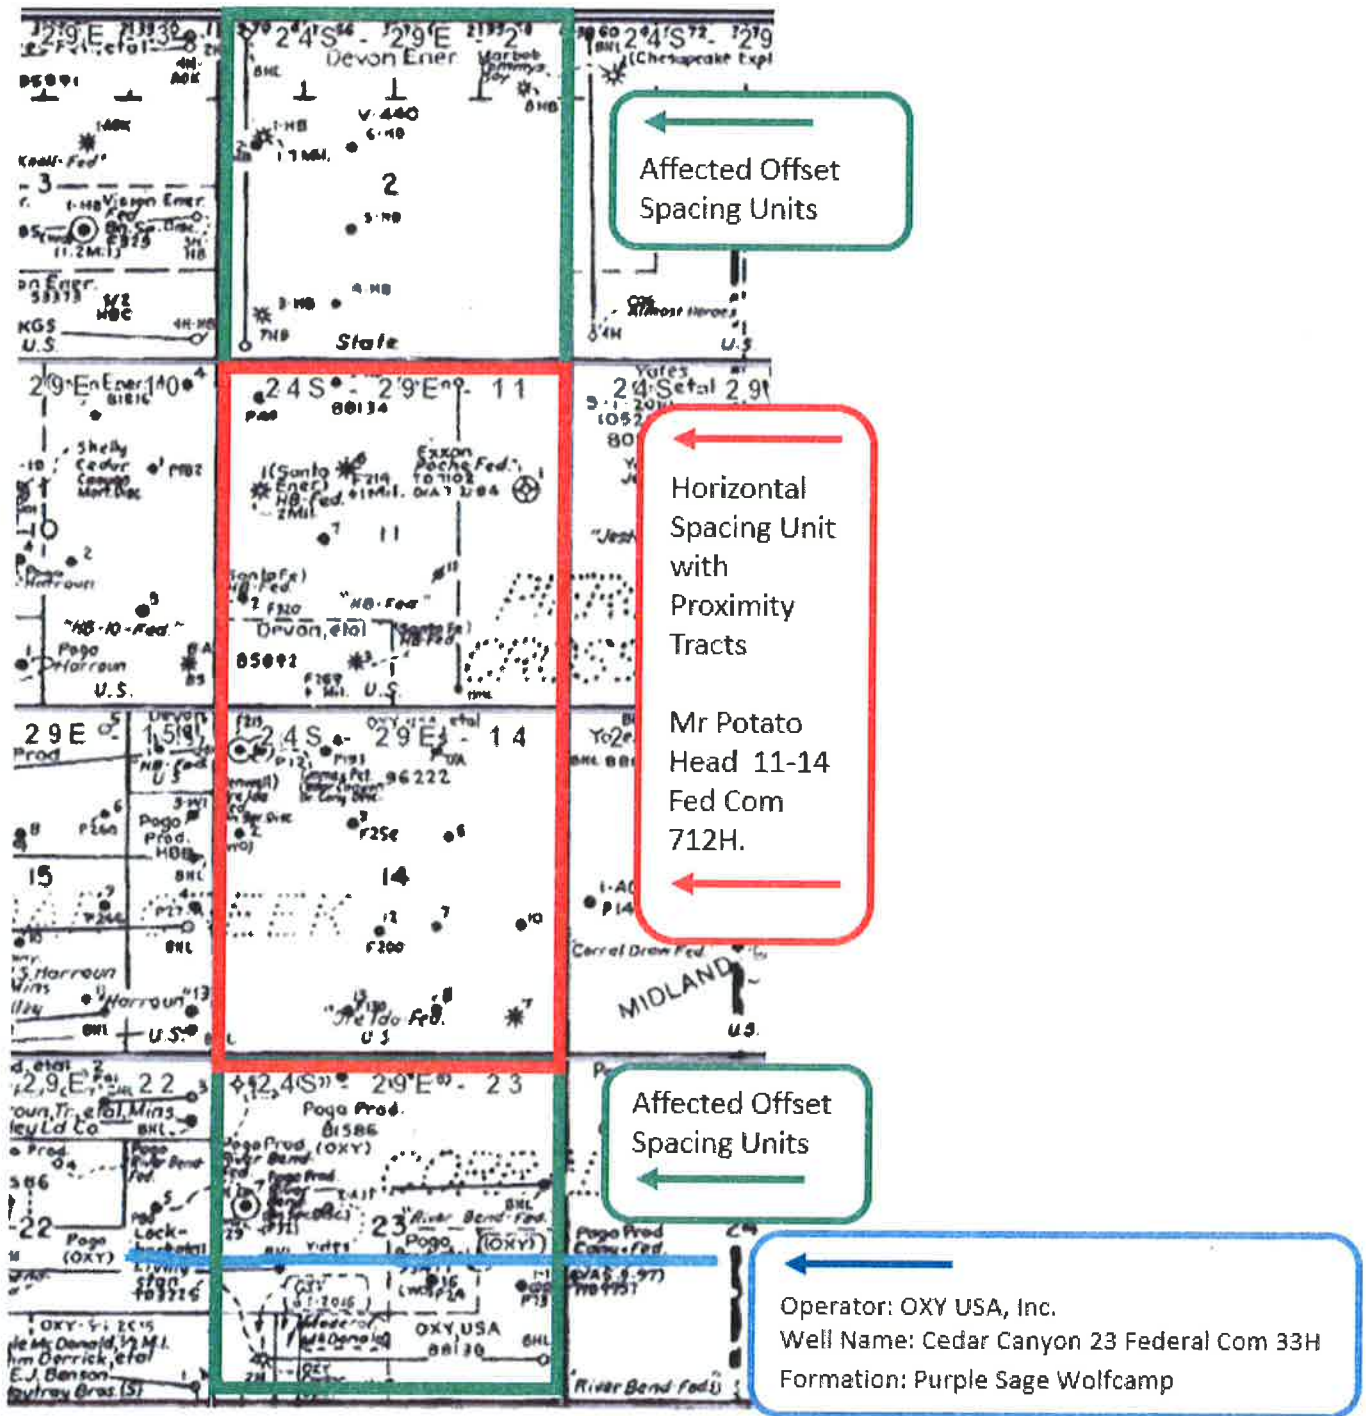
Affected Offset Spacing Units

Horizontal Spacing Unit with Proximity Tracts

Mr Potato Head 11-14 Fed Com 712H.

Affected Offset Spacing Units

Operator: OXY USA, Inc.
Well Name: Cedar Canyon 23 Federal Com 33H
Formation: Purple Sage Wolfcamp

24S - 29E
Devon Ener
2
State
24S - 29E - 11
11
Devon, etal
85092
U.S.
24S - 29E - 14
96222
14
U.S.
24S - 29E - 23
Poga Prod.
81586
(OXY)
23
River Bend Fed.
OXY USA
88130
3
15
22
24
MIDLAND
U.S.